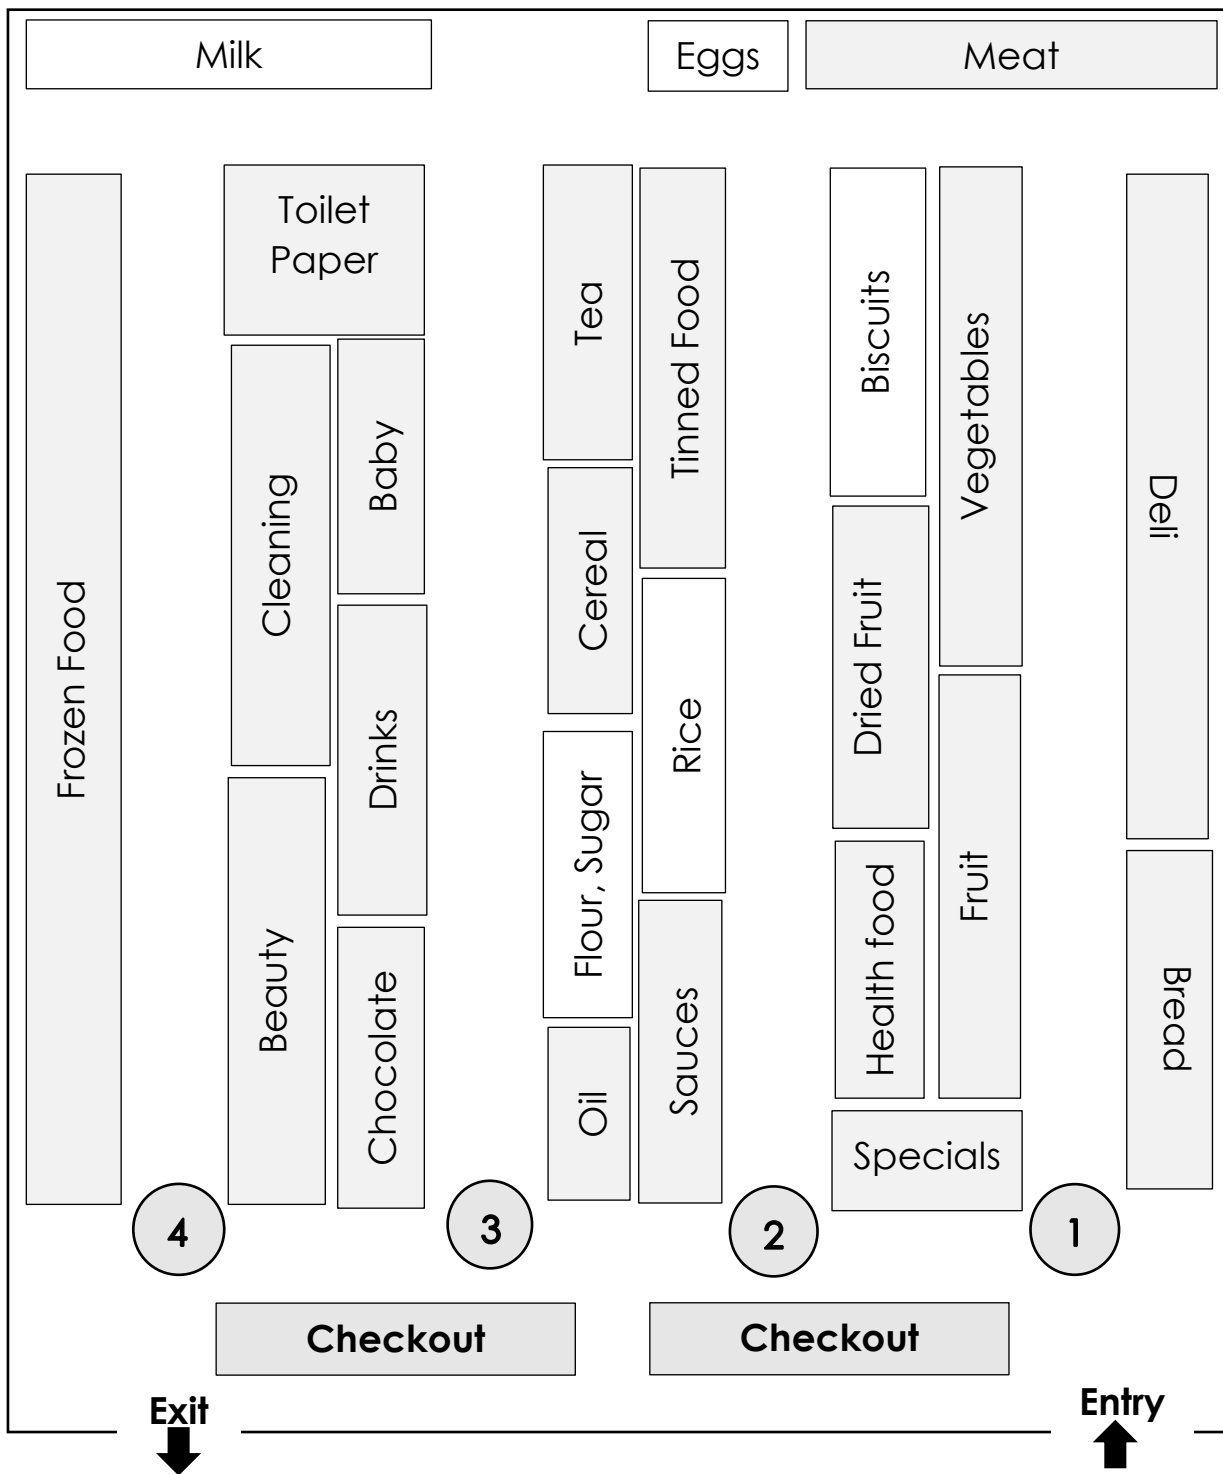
Milk

Eggs

Meat

Frozen Food

Toilet Paper

Cleaning

Baby

Drinks

Beauty

Chocolate

Tea

Tinned Food

Cereal

Rice

Flour, Sugar

Oil

Sauces

Biscuits

Vegetables

Dried Fruit

Health food

Fruit

Specials

Deli

Bread

4

3

2

1

Checkout

Checkout

Exit

Entry